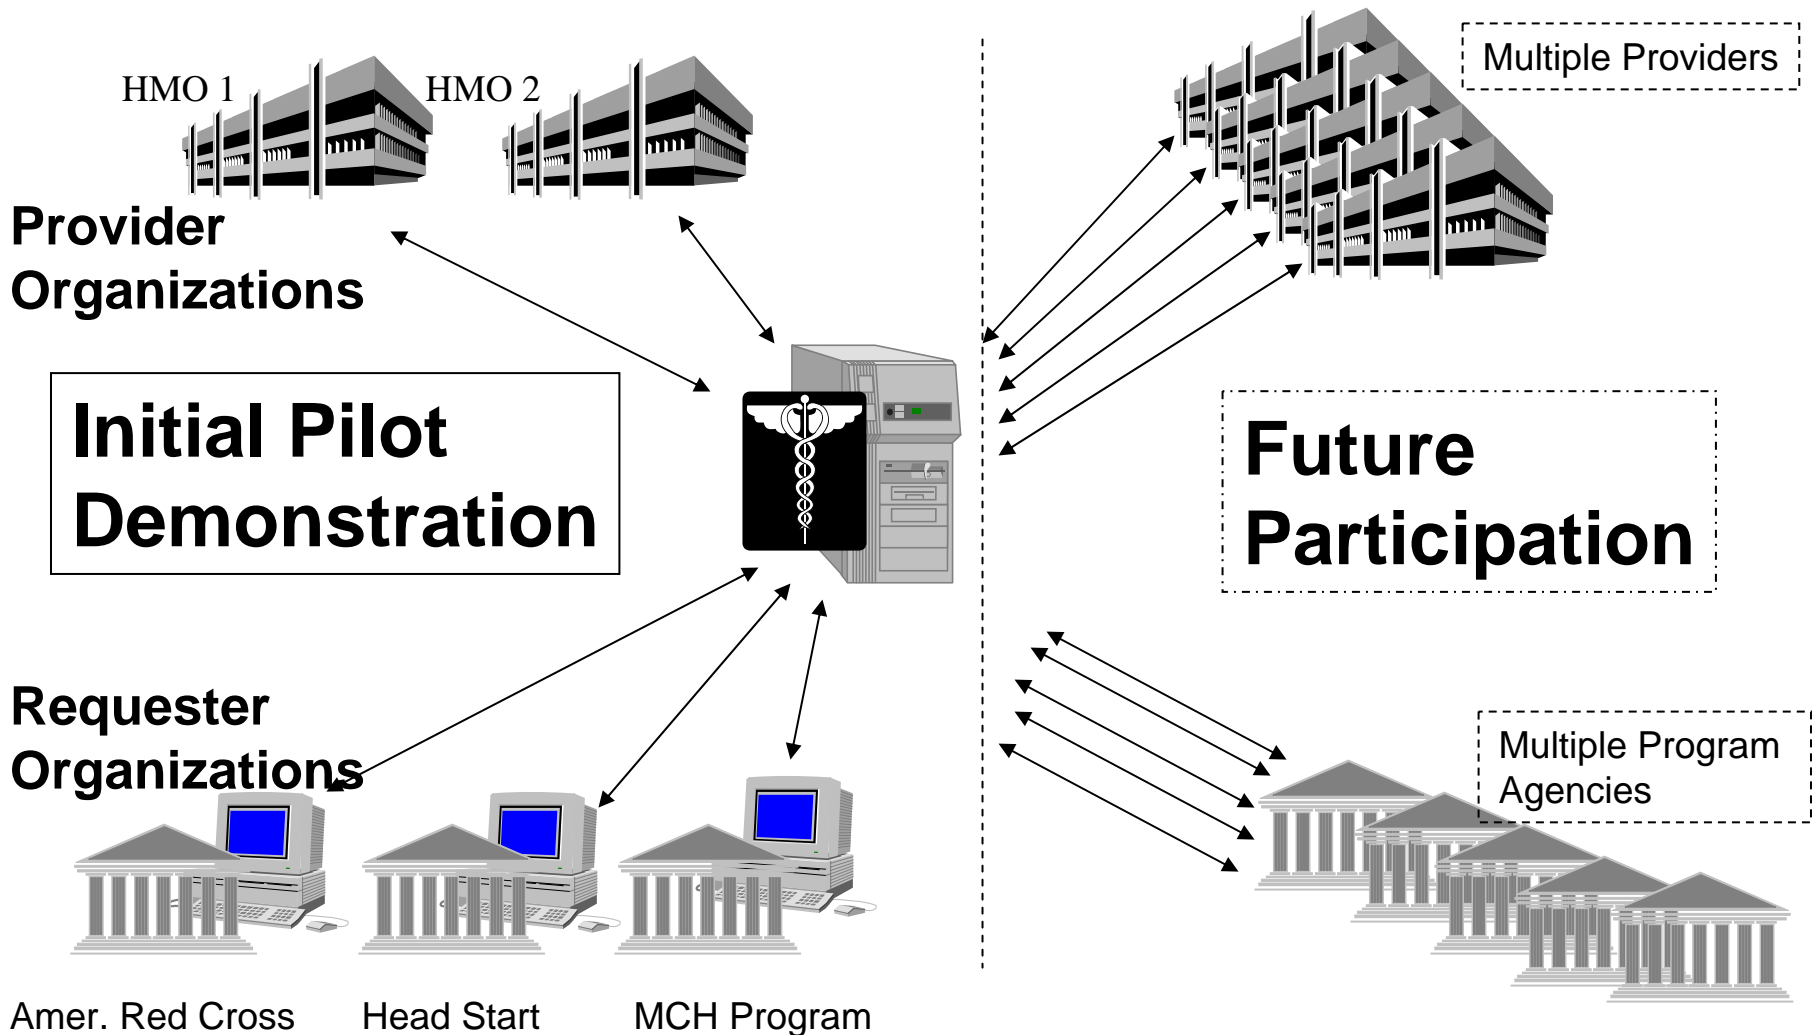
HMO 1

HMO 2

Provider Organizations

Multiple Providers

Initial Pilot Demonstration

Future Participation

Requester Organizations

Multiple Program Agencies

Amer. Red Cross

Head Start

MCH Program